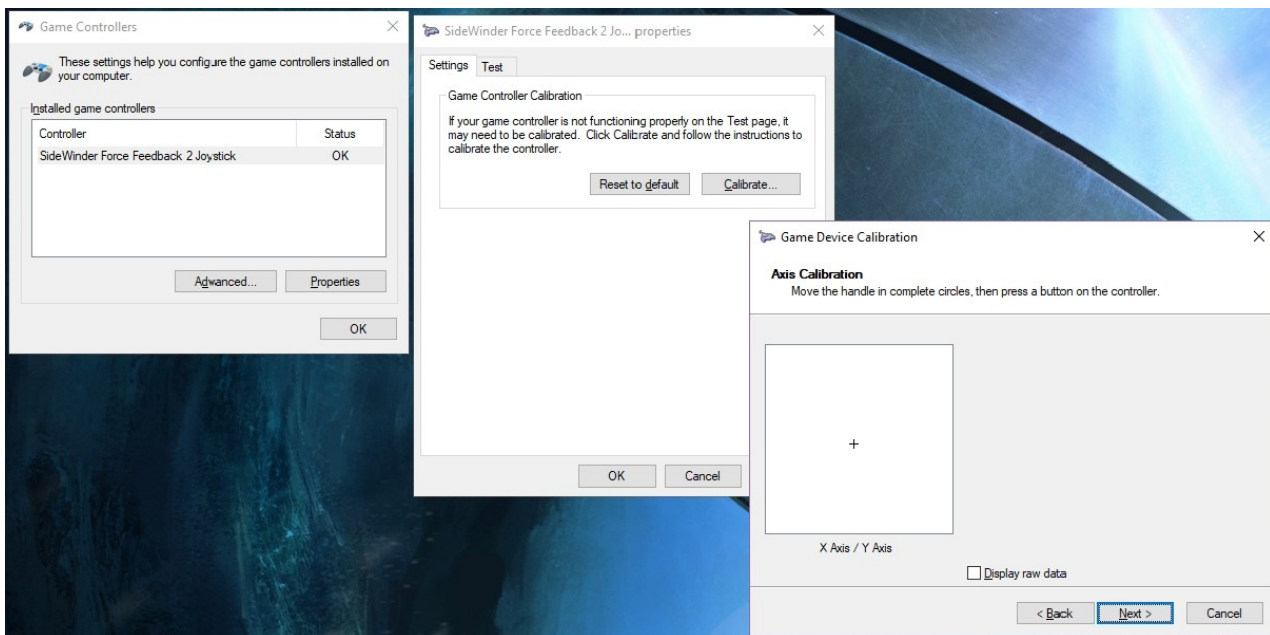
Game Controllers

These settings help you configure the game controllers installed on your computer.

Installed game controllers

| Controller | Status |
|---|---|
| SideWinder Force Feedback 2 Joystick | OK |

Advanced... Properties

OK

SideWinder Force Feedback 2 Jo... properties

Settings Test

Game Controller Calibration

If your game controller is not functioning properly on the Test page, it may need to be calibrated. Click Calibrate and follow the instructions to calibrate the controller.

Reset to default Calibrate...

OK Cancel

Game Device Calibration

Axis Calibration
Move the handle in complete circles, then press a button on the controller.

+

X Axis / Y Axis

Display raw data

< Back Next > Cancel